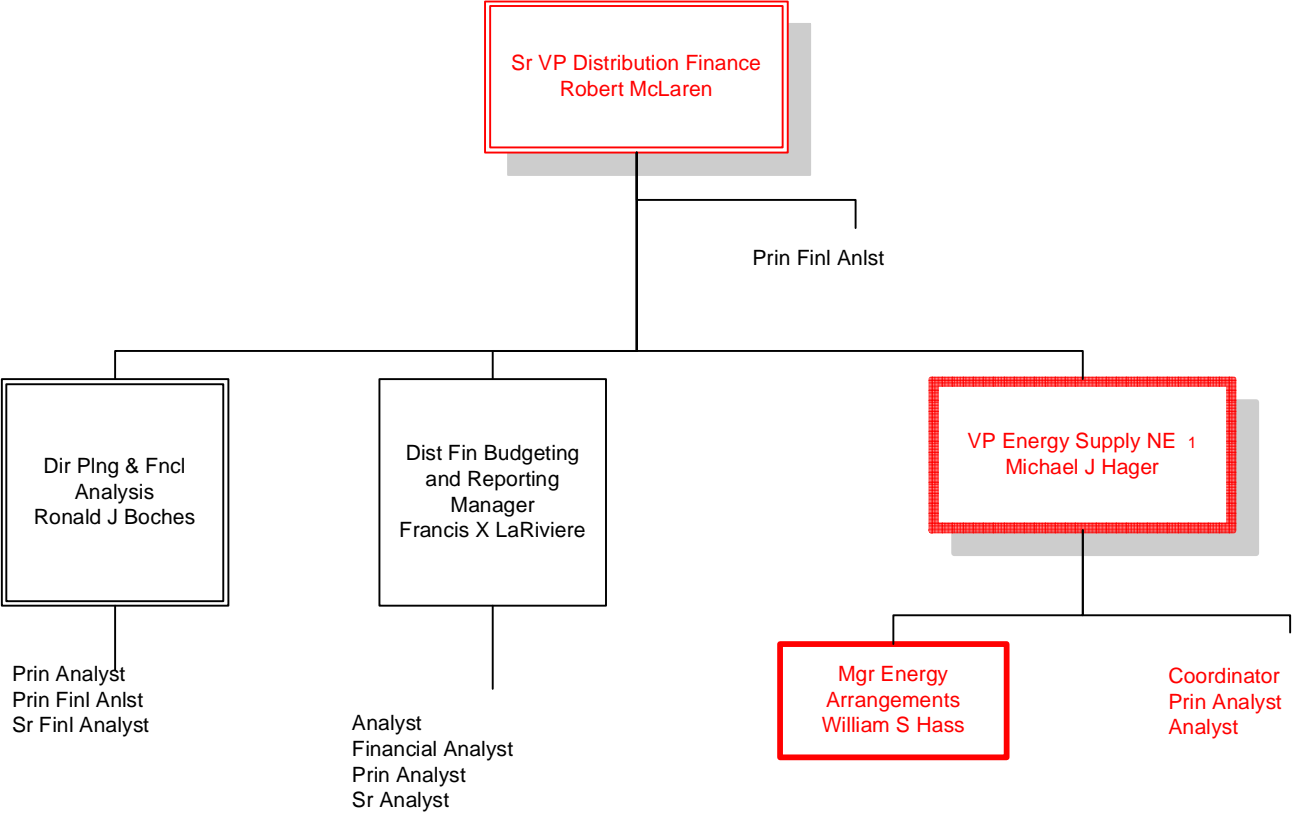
Sr VP Distribution Finance
Robert McLaren

Prin Finl Anlst

Dir Plng & Fncl Analysis
Ronald J Boches

Dist Fin Budgeting and Reporting Manager
Francis X LaRiviere

VP Energy Supply NE 1
Michael J Hager

Prin Analyst
Prin Finl Anlst
Sr Finl Analyst

Analyst
Financial Analyst
Prin Analyst
Sr Analyst

Mgr Energy Arrangements
William S Hass

Coordinator
Prin Analyst
Analyst